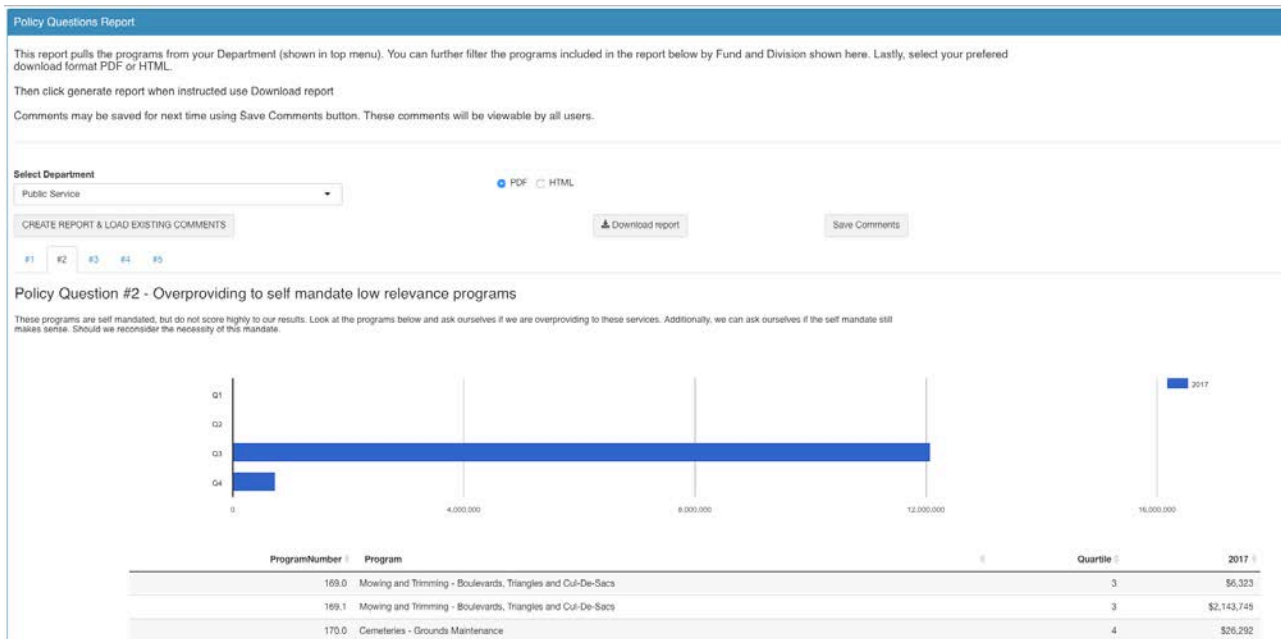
Policy Questions Report

This report pulls the programs from your Department (shown in top menu). You can further filter the programs included in the report below by Fund and Division shown here. Lastly, select your prefered download format PDF or HTML.

Then click generate report when instructed use Download report

Comments may be saved for next time using Save Comments button. These comments will be viewable by all users.

Select Department
Public Service

PDF HTML

CREATE REPORT & LOAD EXISTING COMMENTS

Download report

Save Comments

#1 #2 #3 #4 #5

Policy Question #2 - Overproviding to self mandate low relevance programs

These programs are self mandated, but do not score highly to our results. Look at the programs below and ask ourselves if we are overproviding to these services. Additionally, we can ask ourselves if the self mandate still makes sense. Should we reconsider the necessity of this mandate.

2017

Q1
Q2
Q3
Q4

0 4,000,000 8,000,000 12,000,000 16,000,000

| ProgramNumber | Program | Quartile | 2017 |
|---|---|---|---|
| 169.0 | Mowing and Trimming - Boulevards, Triangles and Cul-De-Sacs | 3 | $6,323 |
| 169.1 | Mowing and Trimming - Boulevards, Triangles and Cul-De-Sacs | 3 | $2,143,745 |
| 170.0 | Cemeteries - Grounds Maintenance | 4 | $26,292 |